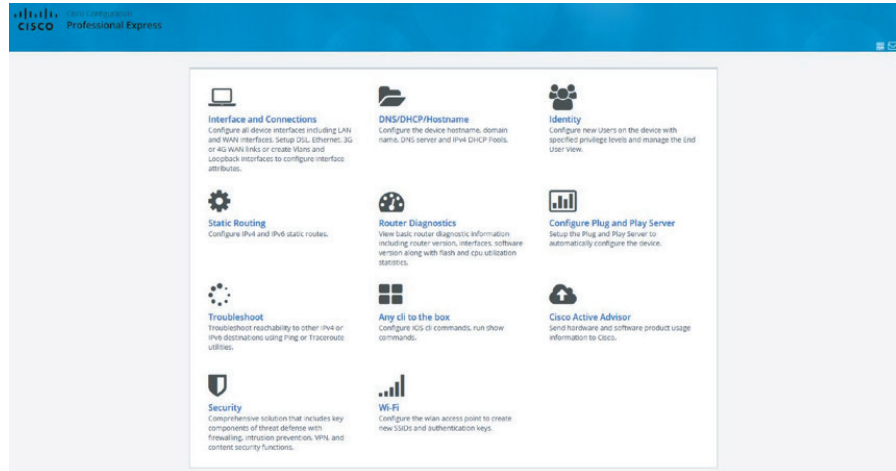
cisco Cisco Configuration Professional Express

Interface and Connections
Configure all device interfaces including LAN and WAN interfaces. Setup DSL, Ethernet, 3G or 4G WAN links or create Vlans and Loopback interfaces to configure interface attributes.

DNS/DHCP/Hostname
Configure the device hostname, domain name, DNS server and IPv4 DHCP Pools.

Identity
Configure new Users on the device with specified privilege levels and manage the End User View.

Static Routing
Configure IPv4 and IPv6 static routes.

Router Diagnostics
View basic router diagnostic information including router version, interfaces, software version along with flash and cpu utilization statistics.

Configure Plug and Play Server
Setup the Plug and Play Server to automatically configure the device.

Troubleshoot
Troubleshoot reachability to other IPv4 or IPv6 destinations using Ping or Traceroute utilities.

Any cli to the box
Configure IOS cli commands, run show commands.

Cisco Active Advisor
Send hardware and software product usage information to Cisco.

Security
Comprehensive solution that includes key components of threat defense with firewalling, intrusion prevention, VPN, and content security functions.

Wi-Fi
Configure the wlan access point to create new SSIDs and authentication keys.